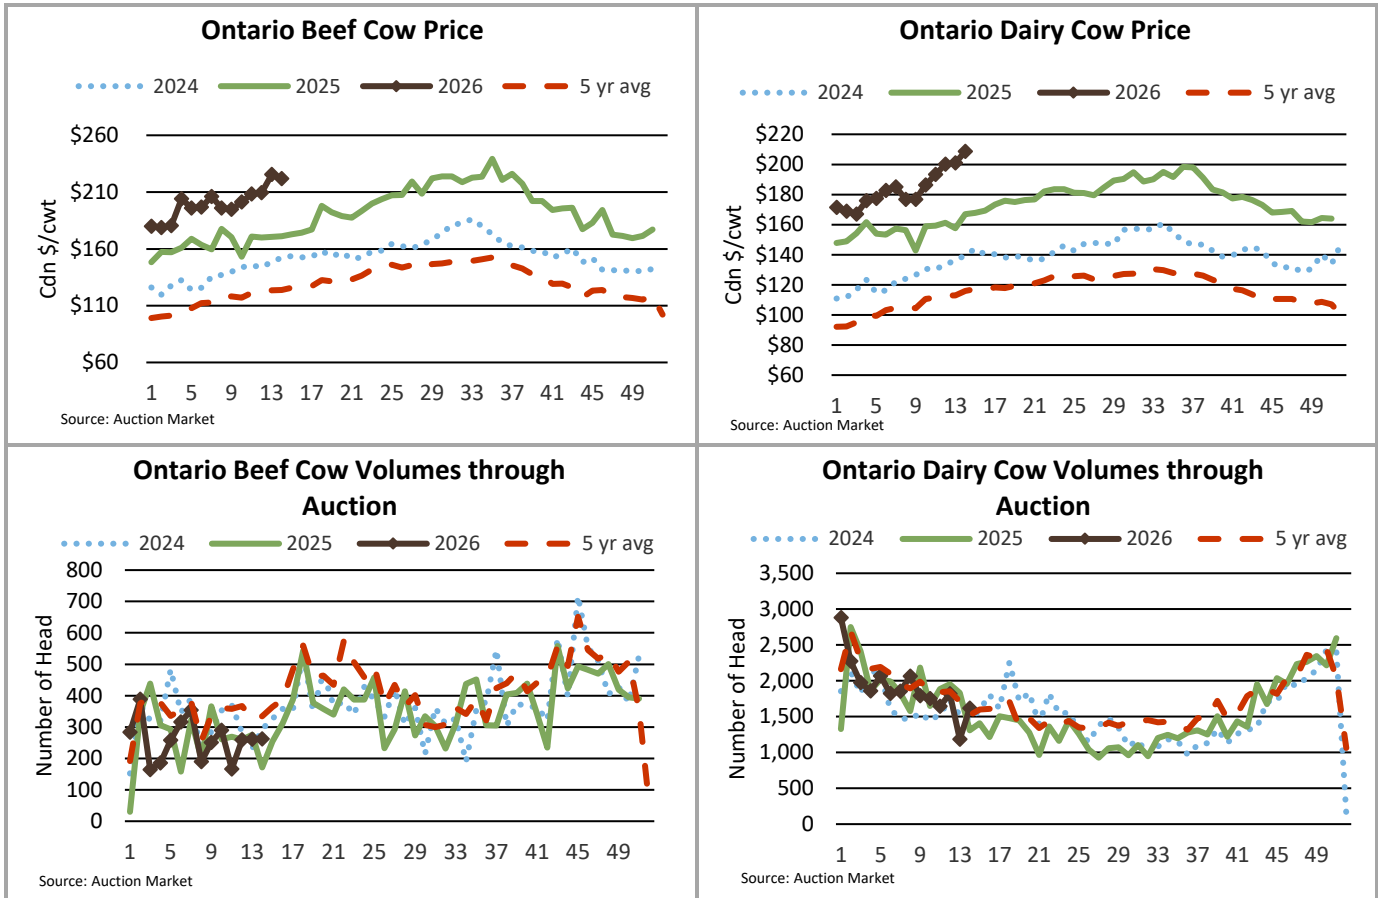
Ontario Beef Cow Price

2024 2025 2026 5 yr avg

Cdn $/cwt

$260
$210
$160
$110
$60

1 5 9 13 17 21 25 29 33 37 41 45 49

Source: Auction Market

Ontario Dairy Cow Price

2024 2025 2026 5 yr avg

Cdn $/cwt

$220
$200
$180
$160
$140
$120
$100
$80
$60

1 5 9 13 17 21 25 29 33 37 41 45 49

Source: Auction Market

Ontario Beef Cow Volumes through Auction

2024 2025 2026 5 yr avg

Number of Head

800
700
600
500
400
300
200
100
0

1 5 9 13 17 21 25 29 33 37 41 45 49

Source: Auction Market

Ontario Dairy Cow Volumes through Auction

2024 2025 2026 5 yr avg

Number of Head

3,500
3,000
2,500
2,000
1,500
1,000
500
0

1 5 9 13 17 21 25 29 33 37 41 45 49

Source: Auction Market